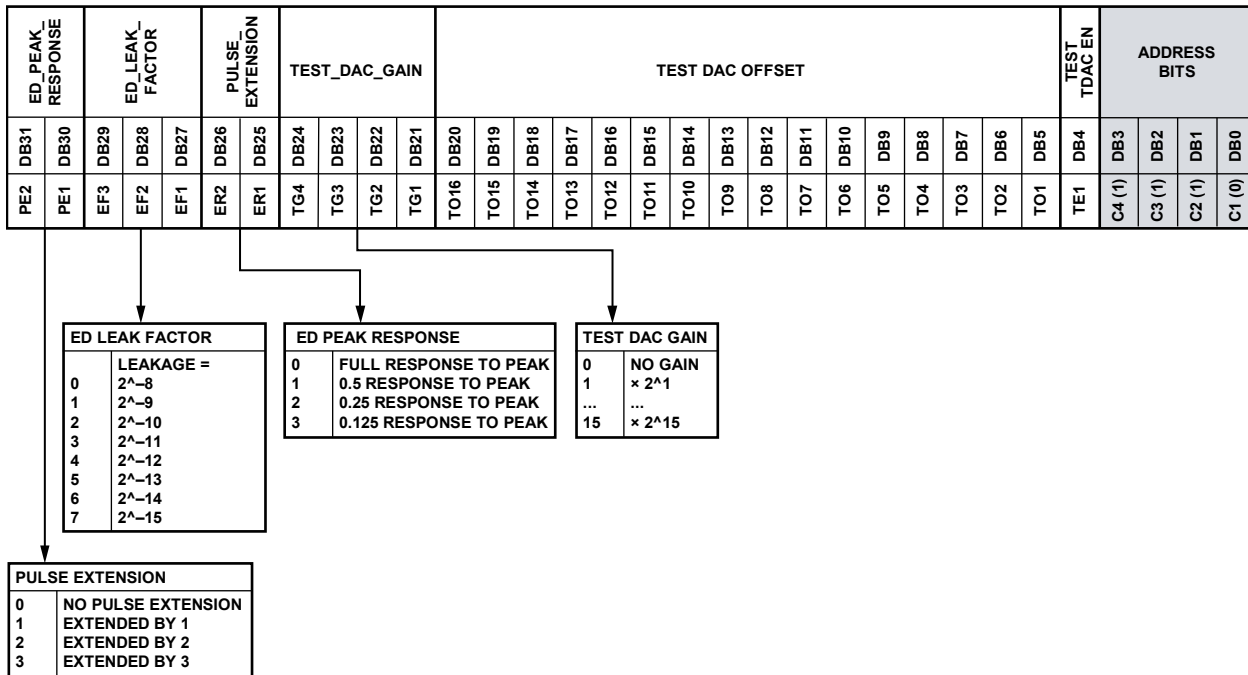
| ED_PEAK_RESPONSE | | ED_LEAK_FACTOR | | | PULSE_EXTENSION | | TEST_DAC_GAIN | | | | TEST DAC OFFSET | | | | | | | | | | | | | | | | TEST TDAC EN | ADDRESS BITS | | | |
|---|---|---|---|---|---|---|---|---|---|---|---|---|---|---|---|---|---|---|---|---|---|---|---|---|---|---|---|---|---|---|---|
| DB31 | DB30 | DB29 | DB28 | DB27 | DB26 | DB25 | DB24 | DB23 | DB22 | DB21 | DB20 | DB19 | DB18 | DB17 | DB16 | DB15 | DB14 | DB13 | DB12 | DB11 | DB10 | DB9 | DB8 | DB7 | DB6 | DB5 | DB4 | DB3 | DB2 | DB1 | DB0 |
| PE2 | PE1 | EF3 | EF2 | EF1 | ER2 | ER1 | TG4 | TG3 | TG2 | TG1 | TO16 | TO15 | TO14 | TO13 | TO12 | TO11 | TO10 | TO9 | TO8 | TO7 | TO6 | TO5 | TO4 | TO3 | TO2 | TO1 | TE1 | C4 (1) | C3 (1) | C2 (1) | C1 (0) |

| ED LEAK FACTOR | |
|---|---|
| | LEAKAGE = |
| 0 | 2^–8 |
| 1 | 2^–9 |
| 2 | 2^–10 |
| 3 | 2^–11 |
| 4 | 2^–12 |
| 5 | 2^–13 |
| 6 | 2^–14 |
| 7 | 2^–15 |

| ED PEAK RESPONSE | |
|---|---|
| 0 | FULL RESPONSE TO PEAK |
| 1 | 0.5 RESPONSE TO PEAK |
| 2 | 0.25 RESPONSE TO PEAK |
| 3 | 0.125 RESPONSE TO PEAK |

| TEST DAC GAIN | |
|---|---|
| 0 | NO GAIN |
| 1 | × 2^1 |
| ... | ... |
| 15 | × 2^15 |

| PULSE EXTENSION | |
|---|---|
| 0 | NO PULSE EXTENSION |
| 1 | EXTENDED BY 1 |
| 2 | EXTENDED BY 2 |
| 3 | EXTENDED BY 3 |